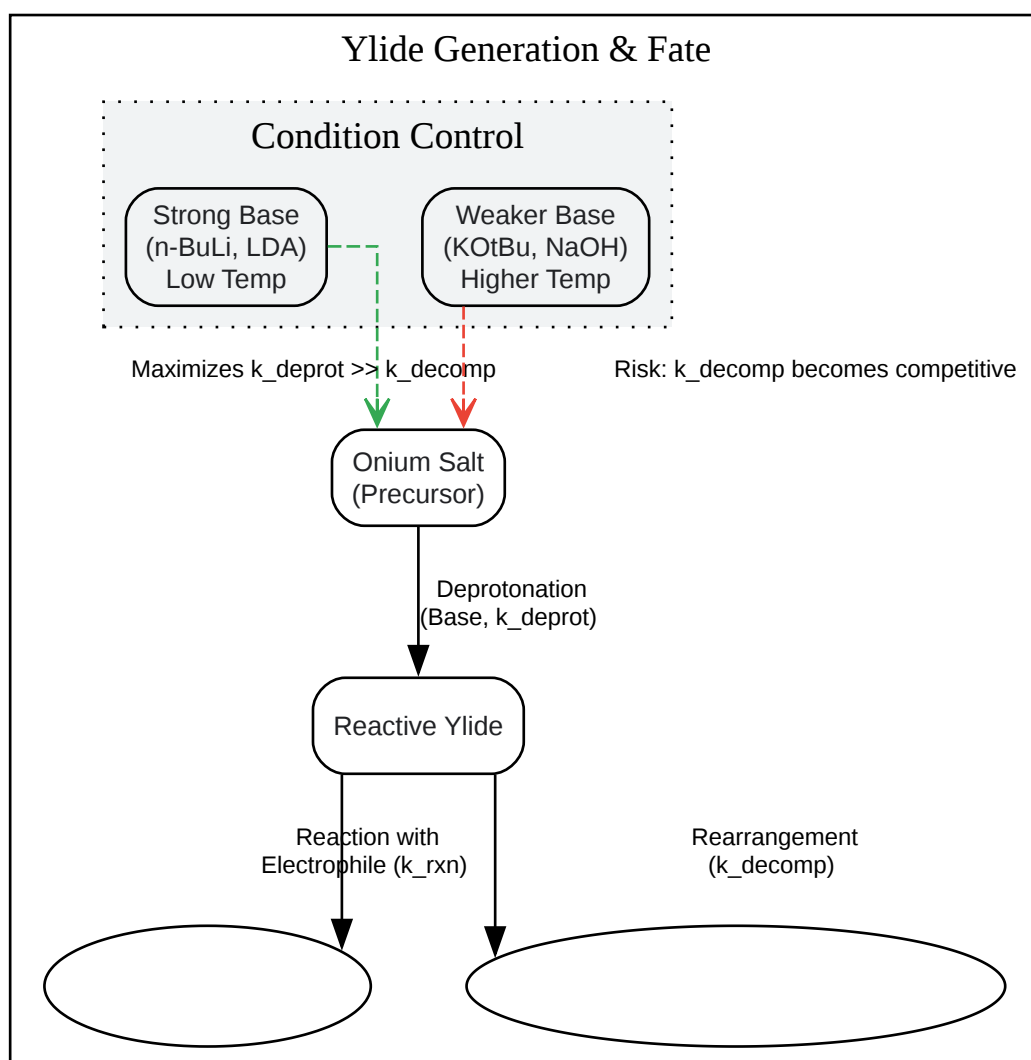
Ylide Generation & Fate

Condition Control

Strong Base (n-BuLi, LDA) Low Temp

Weaker Base (KOtBu, NaOH) Higher Temp

Maximizes k_deprot >> k_decomp

Risk: k_decomp becomes competitive

Onium Salt (Precursor)

Deprotonation (Base, k_deprot)

Reactive Ylide

Reaction with Electrophile (k_rxn)

Rearrangement (k_decomp)